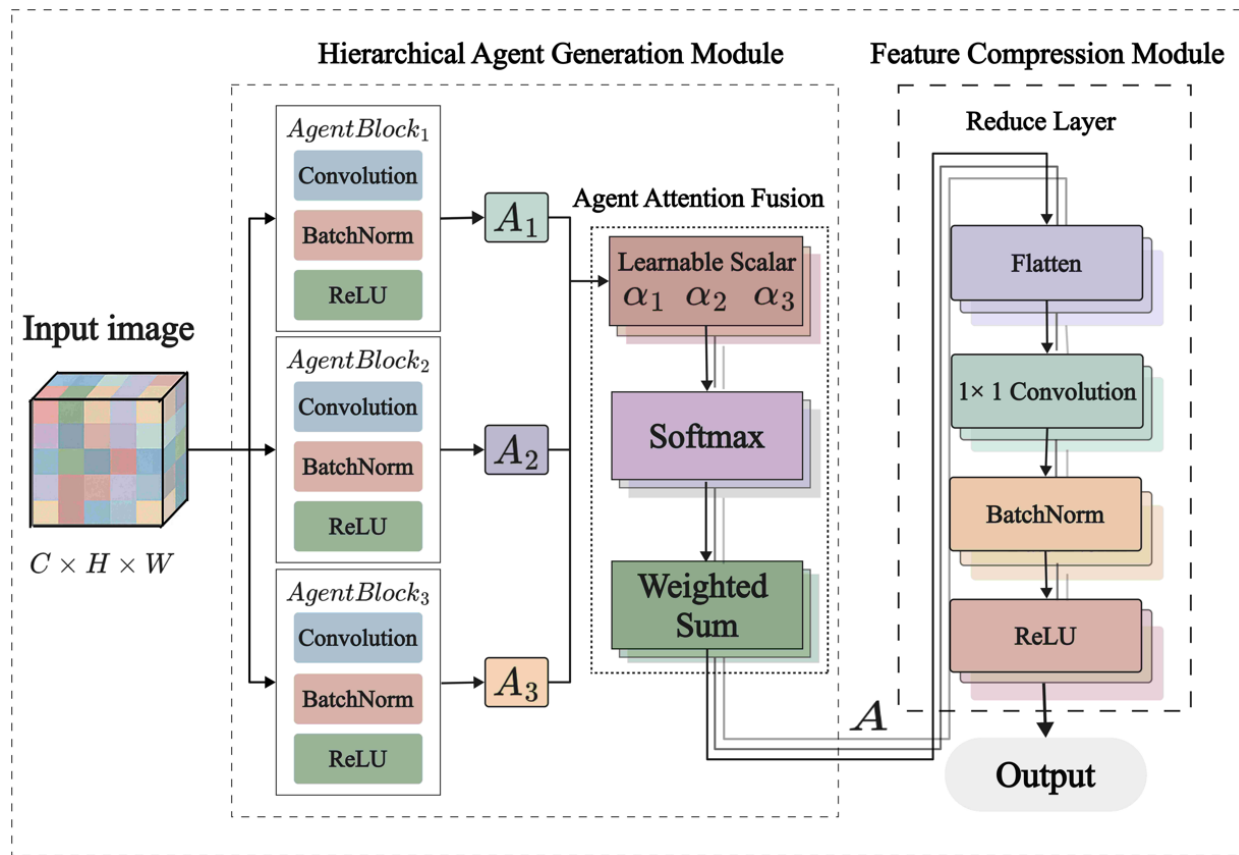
Hierarchical Agent Generation Module

Feature Compression Module

Input image

$C \times H \times W$

$AgentBlock_1$
Convolution
BatchNorm
ReLU

$AgentBlock_2$
Convolution
BatchNorm
ReLU

$AgentBlock_3$
Convolution
BatchNorm
ReLU

$A_1$
$A_2$
$A_3$

Agent Attention Fusion

Learnable Scalar
$\alpha_1$ $\alpha_2$ $\alpha_3$

Softmax

Weighted Sum

$A$

Reduce Layer

Flatten

1× 1 Convolution

BatchNorm

ReLU

Output